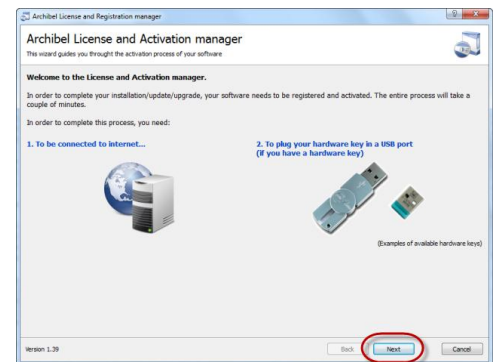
Archibel License and Registration manager

Archibel License and Activation manager

This wizard guides you throught the activation process of your software

Welcome to the License and Activation manager.

In order to complete your installation/update/upgrade, your software needs to be registered and activated. The entire process will take a couple of minutes.

In order to complete this process, you need:

1. To be connected to internet...

2. To plug your hardware key in a USB port (if you have a hardware key)

(Examples of available hardware keys)

Version 1.39

Back

Next

Cancel